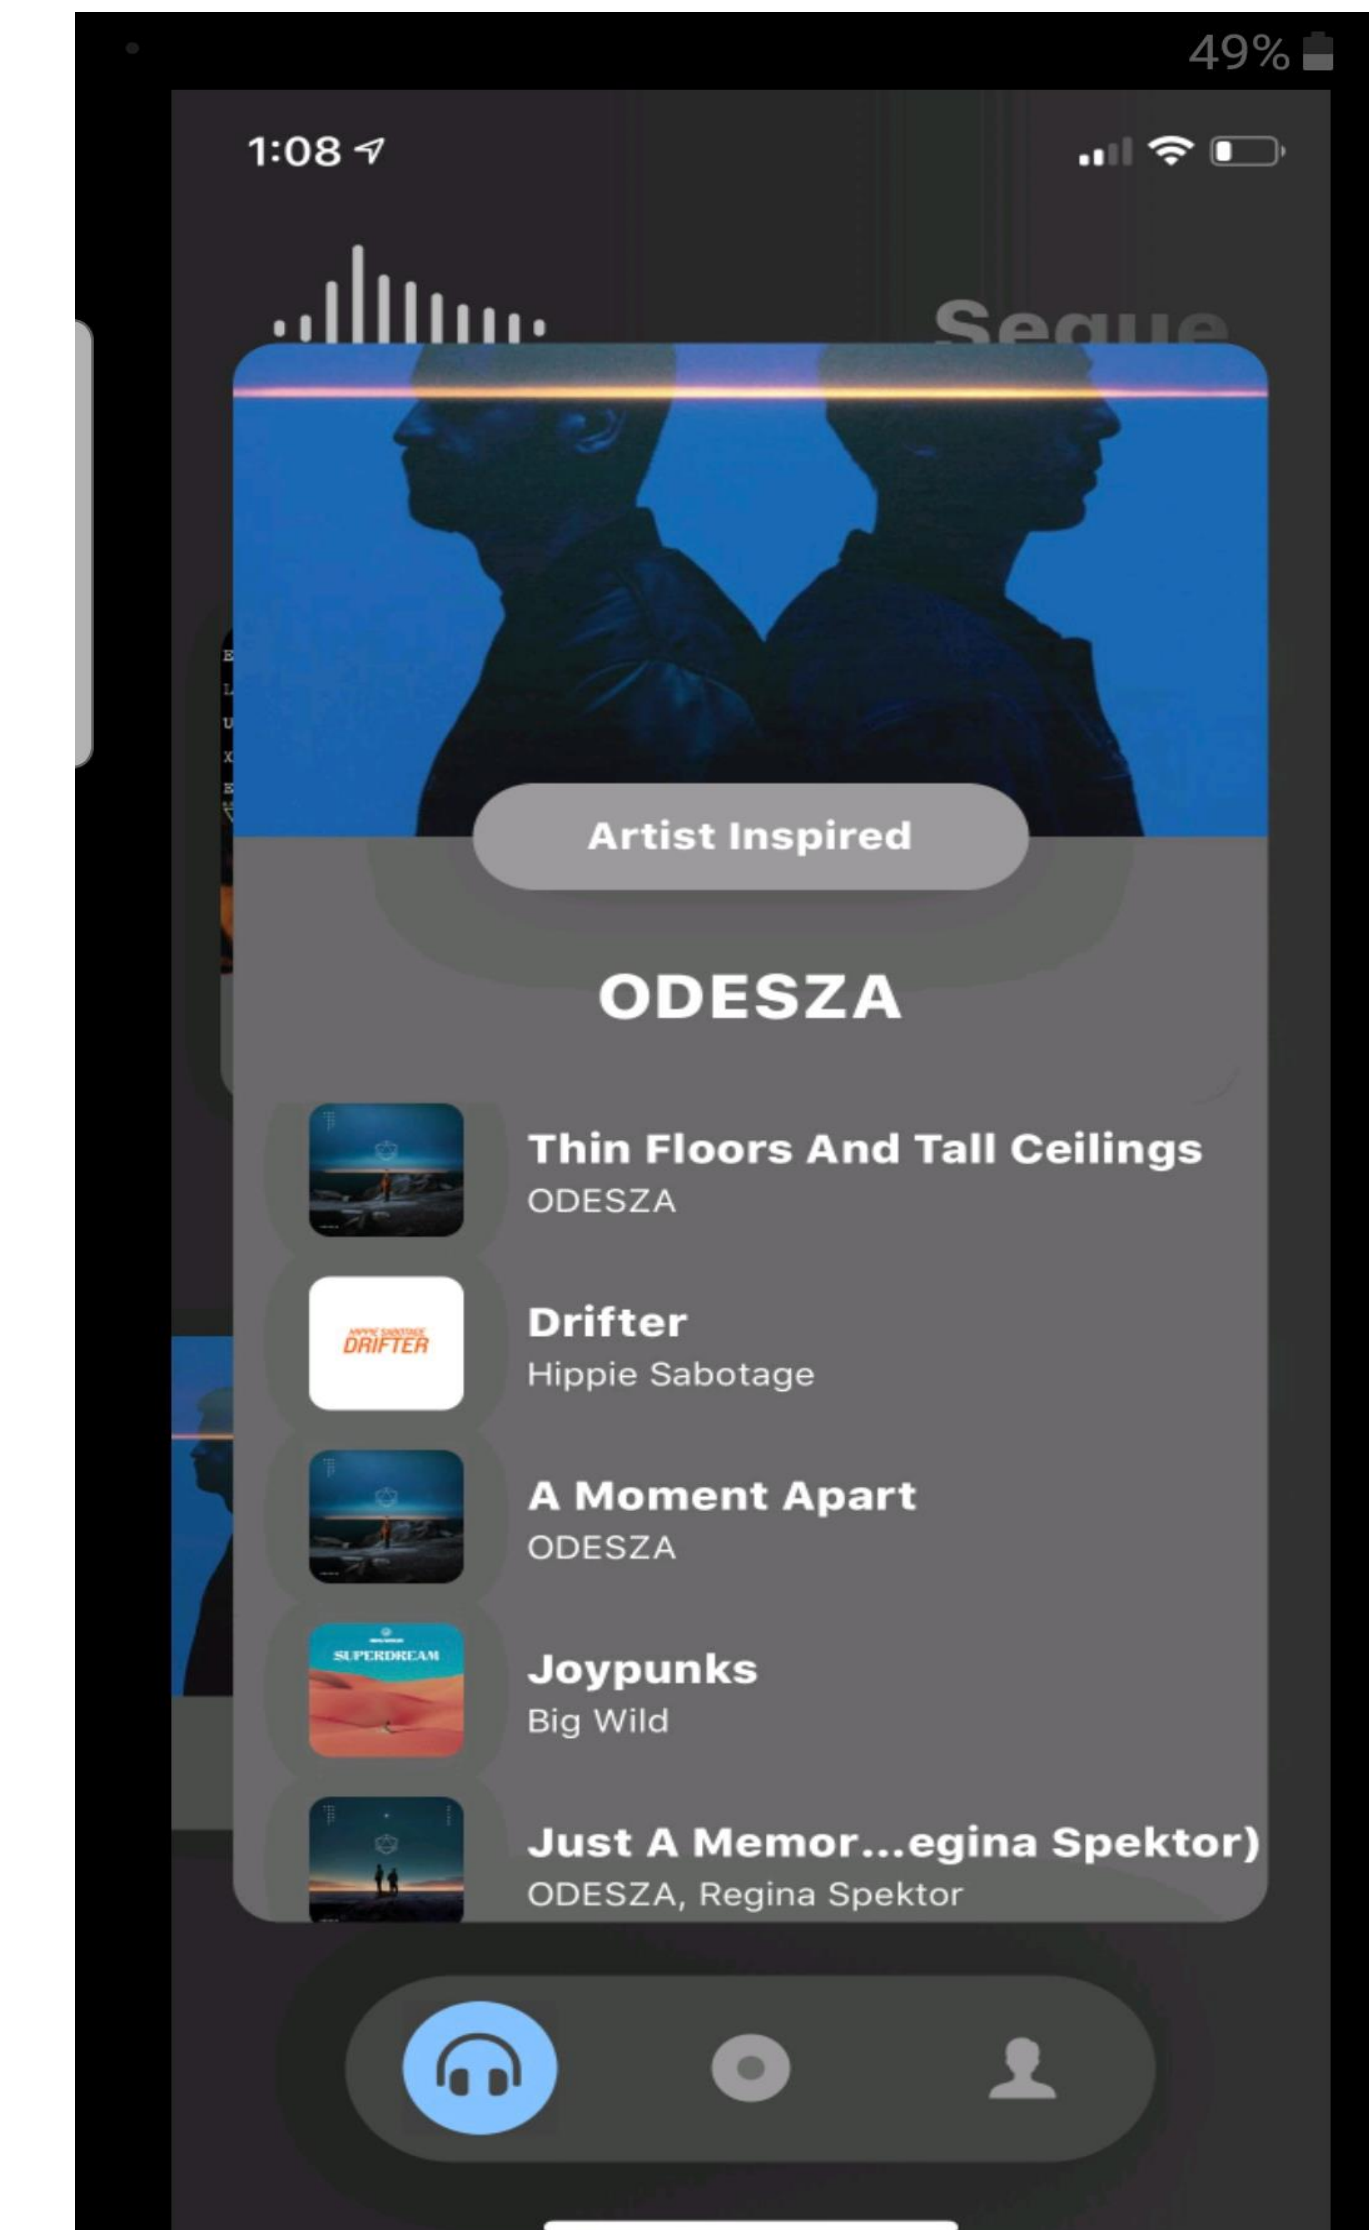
49%

1:08

Segue

Artist Inspired

ODESZA

Thin Floors And Tall Ceilings
ODESZA

DRIFTER

Drifter
Hippie Sabotage

A Moment Apart
ODESZA

SUPERDREAM

Joypunks
Big Wild

Just A Memor...egina Spektor)
ODESZA, Regina Spektor